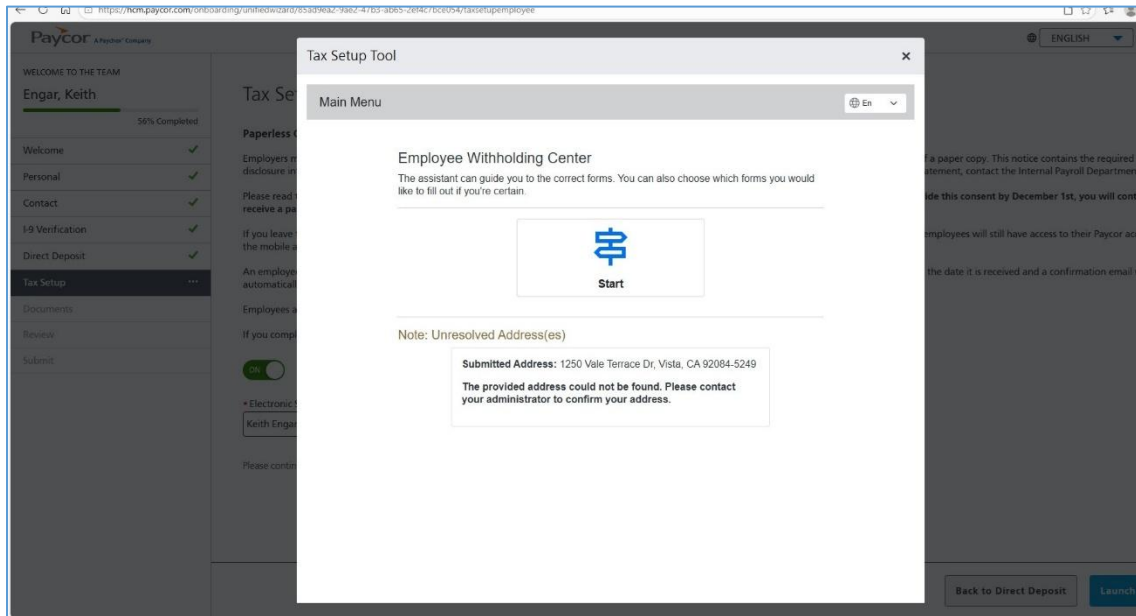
https://hcm.paycor.com/onboarding/unifiedwizard/85ad9ea2-9ae2-47b3-ab65-2ef4c7bce054/taxsetupemployee

Paycor A Paychex Company

ENGLISH

WELCOME TO THE TEAM

Engar, Keith

56% Completed

Welcome

Personal

Contact

I-9 Verification

Direct Deposit

Tax Setup

Documents

Review

Submit

Tax Se

Paperless

Employers m disclosure in

Please read receive a pa

If you leave the mobile a

An employe automaticall

Employees a

If you compl

ON

• Electronic

Keith Engar

Please conti

f a paper copy. This notice contains the required tatement, contact the Internal Payroll Departmen

ide this consent by December 1st, you will con

employees will still have access to their Paycor ac

the date it is received and a confirmation email

Back to Direct Deposit

Launch

Tax Setup Tool

×

Main Menu

En

Employee Withholding Center

The assistant can guide you to the correct forms. You can also choose which forms you would like to fill out if you're certain.

Start

Note: Unresolved Address(es)

**Submitted Address:** 1250 Vale Terrace Dr, Vista, CA 92084-5249

**The provided address could not be found. Please contact your administrator to confirm your address.**